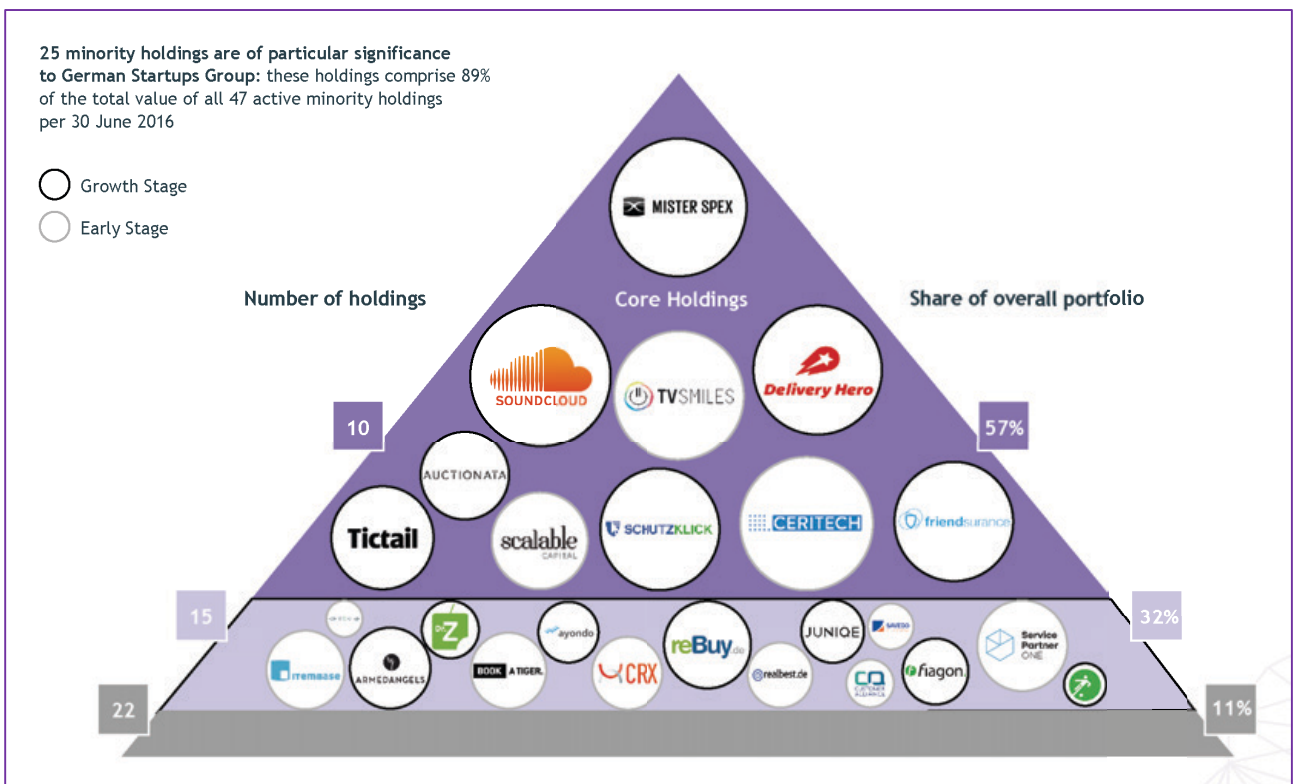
**25 minority holdings are of particular significance to German Startups Group:** these holdings comprise 89% of the total value of all 47 active minority holdings per 30 June 2016

Growth Stage

Early Stage

Number of holdings

Core Holdings

Share of overall portfolio

MISTER SPEX

SOUNDCLOUD

TVSMILES

Delivery Hero

10

57%

AUCTIONATA

Tictail

scalable CAPITAL

SCHUTZKLICK

CERITECH

friendsurance

15

32%

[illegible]

Z

ayondo

reBuy.de

JUNIQE

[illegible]

Service Partner ONE

itemmase

ARMEDANGELS

BOOK A TIGER

CRX

realbest.de

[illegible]

fiagon

22

11%